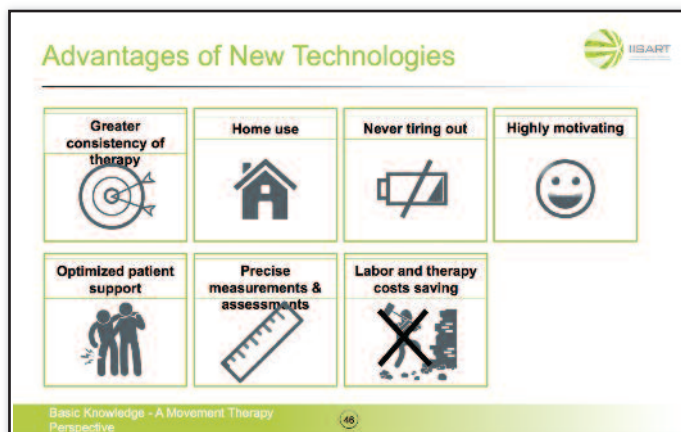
Advantages of New Technologies

IISART

| Greater consistency of therapy | Home use | Never tiring out | Highly motivating |
|---|---|---|---|
| Optimized patient support | Precise measurements & assessments | Labor and therapy costs saving | |

Basic Knowledge - A Movement Therapy Perspective

46